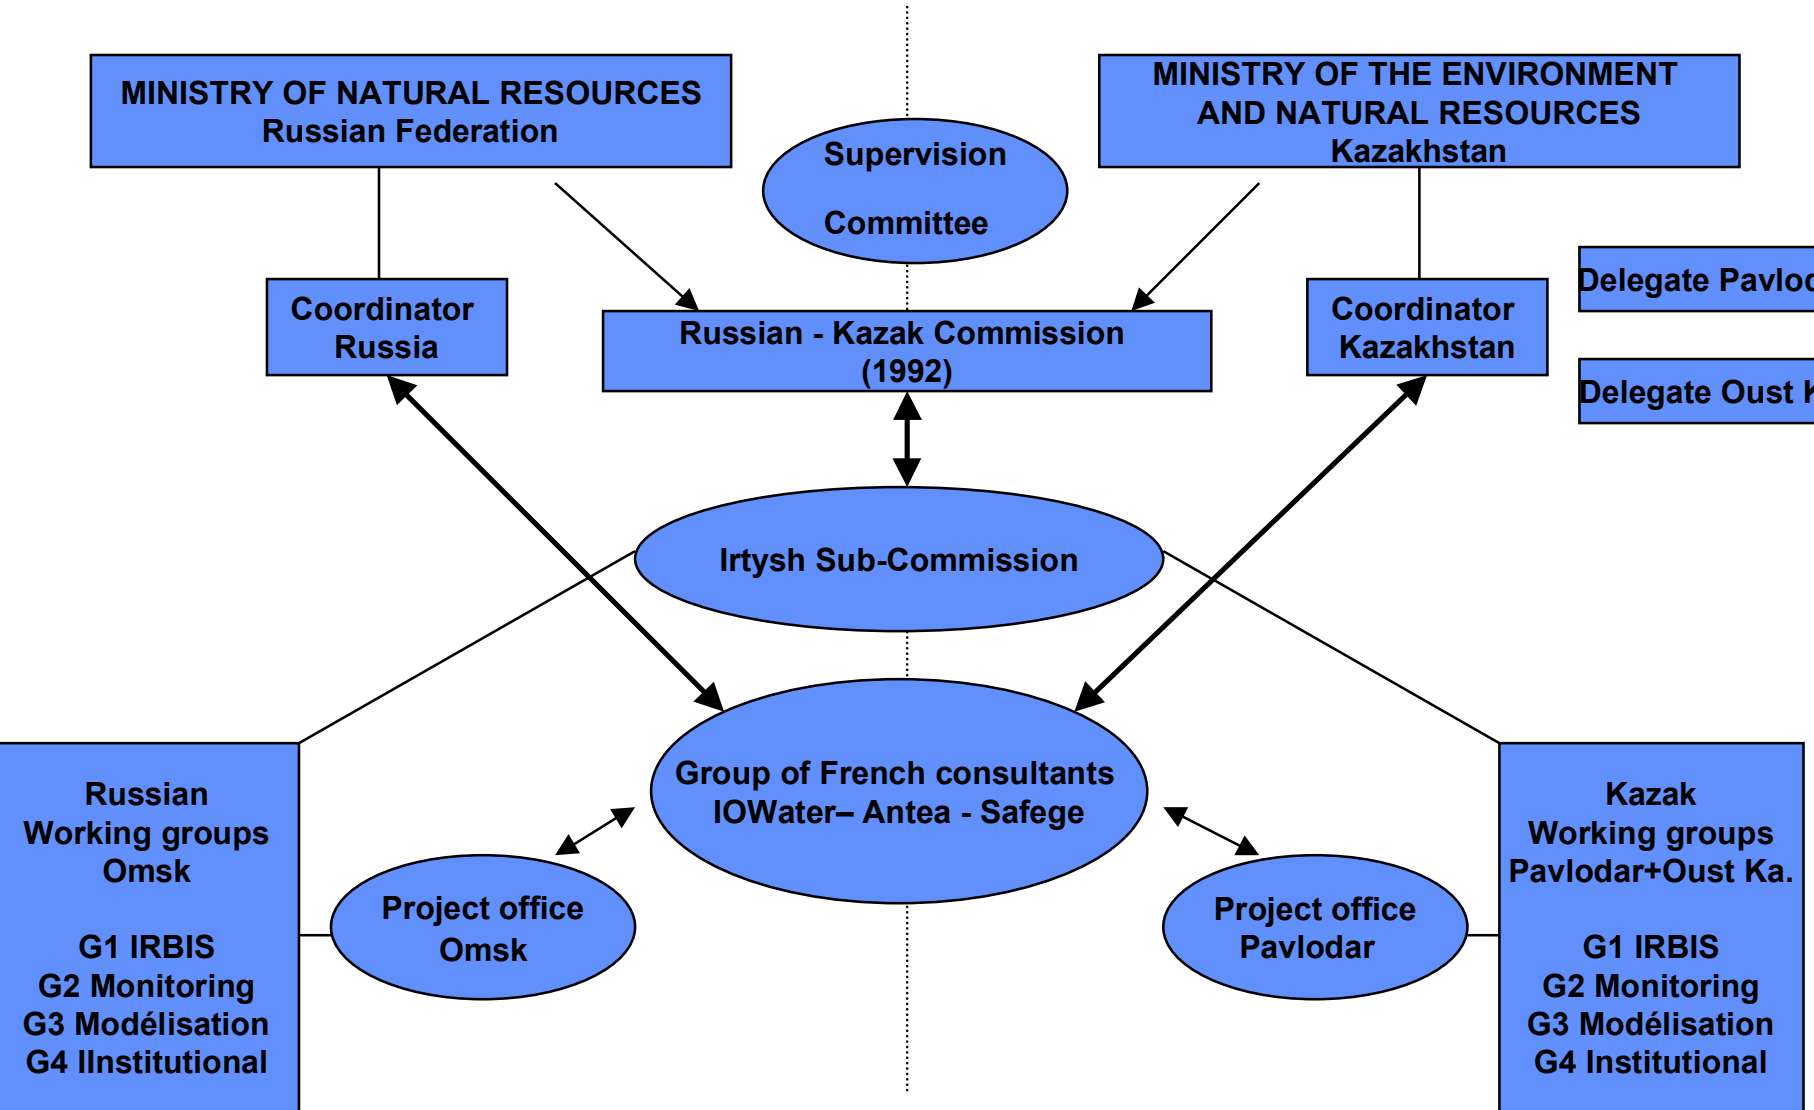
MINISTRY OF NATURAL RESOURCES
Russian Federation

Supervision

Committee

MINISTRY OF THE ENVIRONMENT
AND NATURAL RESOURCES
Kazakhstan

Coordinator
Russia

Russian - Kazak Commission
(1992)

Coordinator
Kazakhstan

Delegate Pavlo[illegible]

Delegate Oust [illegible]

Irtysh Sub-Commission

Russian
Working groups
Omsk

G1 IRBIS
G2 Monitoring
G3 Modélisation
G4 Ilnstitutional

Group of French consultants
IOWater– Antea - Safege

Project office
Omsk

Project office
Pavlodar

Kazak
Working groups
Pavlodar+Oust Ka.

G1 IRBIS
G2 Monitoring
G3 Modélisation
G4 Institutional